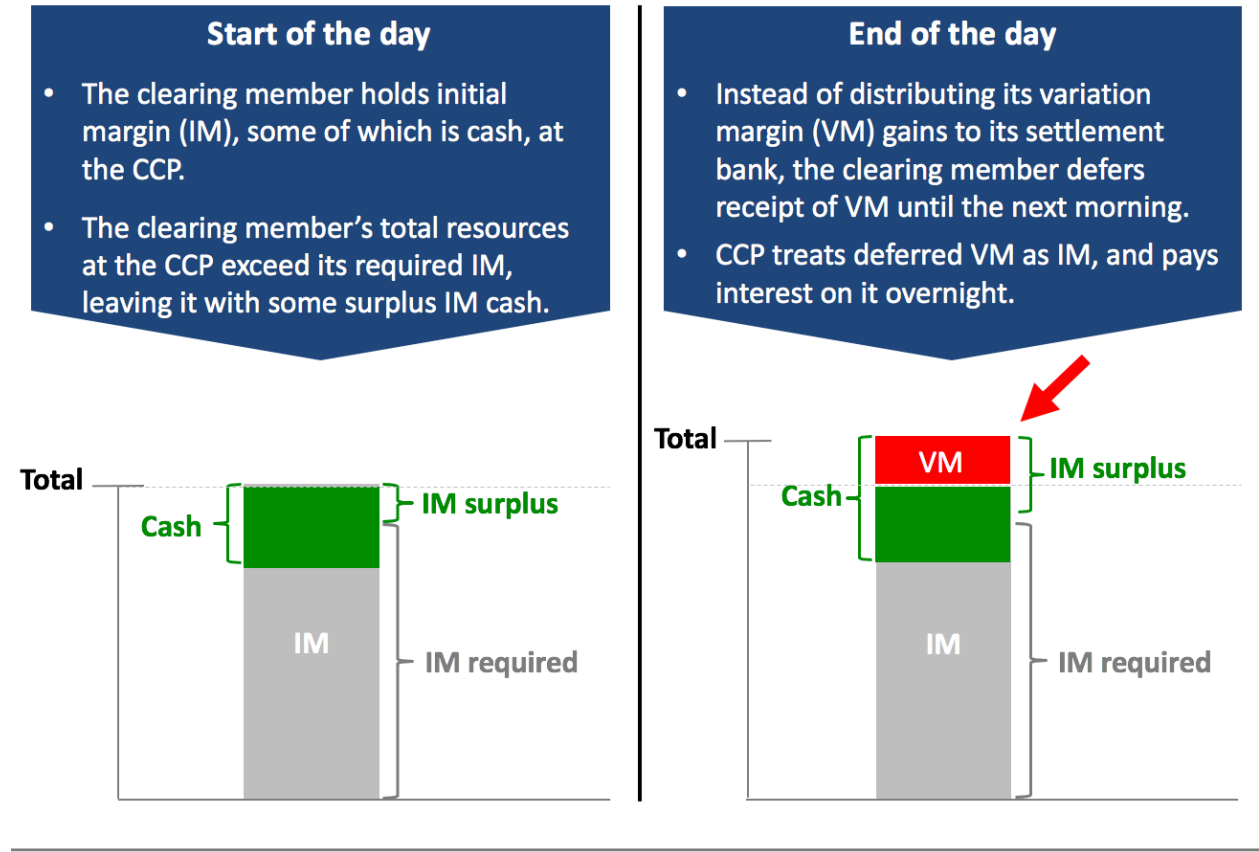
Start of the day

- The clearing member holds initial margin (IM), some of which is cash, at the CCP.
- The clearing member's total resources at the CCP exceed its required IM, leaving it with some surplus IM cash.

Total
Cash
IM surplus
IM
IM required

End of the day

- Instead of distributing its variation margin (VM) gains to its settlement bank, the clearing member defers receipt of VM until the next morning.
- CCP treats deferred VM as IM, and pays interest on it overnight.

Total
VM
IM surplus
Cash
IM
IM required